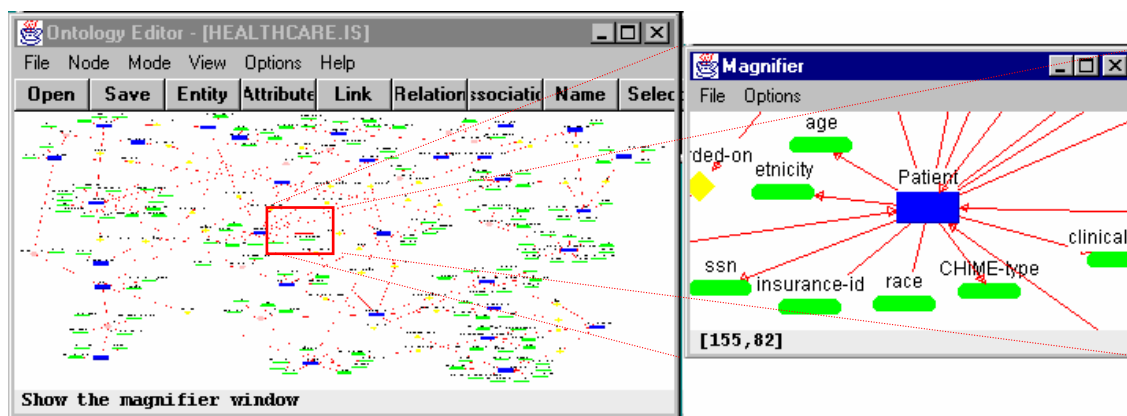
Ontology Editor - [HEALTHCARE.IS]

File Node Mode View Options Help

Open Save Entity Attribute Link Relation ssociatic Name Selec

Show the magnifier window

Magnifier

File Options

rded-on

age

etnicity

Patient

clinical

ssn

insurance-id

race

CHIME-type

[155,82]